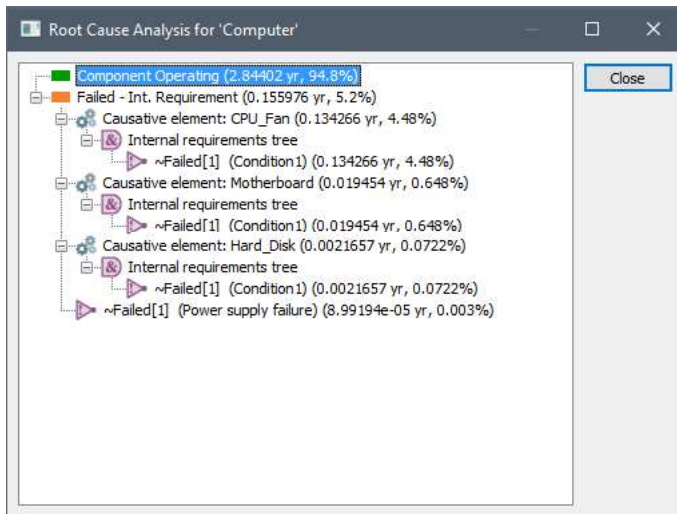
Root Cause Analysis for 'Computer'

Close

Component Operating (2.84402 yr, 94.8%)
Failed - Int. Requirement (0.155976 yr, 5.2%)
Causative element: CPU_Fan (0.134266 yr, 4.48%)
& Internal requirements tree
~Failed[1] (Condition1) (0.134266 yr, 4.48%)
Causative element: Motherboard (0.019454 yr, 0.648%)
& Internal requirements tree
~Failed[1] (Condition1) (0.019454 yr, 0.648%)
Causative element: Hard_Disk (0.0021657 yr, 0.0722%)
& Internal requirements tree
~Failed[1] (Condition1) (0.0021657 yr, 0.0722%)
~Failed[1] (Power supply failure) (8.99194e-05 yr, 0.003%)